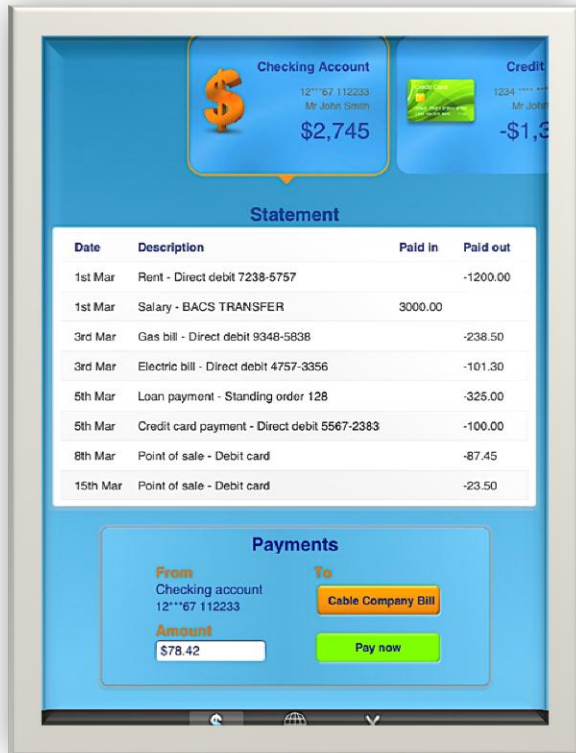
Checking Account
12***67 112233
Mr John Smith
$2,745

Credit
1234 **** ***
Mr John
-$1,3

Statement

| Date | Description | Paid in | Paid out |
|---|---|---|---|
| 1st Mar | Rent - Direct debit 7238-5757 | | -1200.00 |
| 1st Mar | Salary - BACS TRANSFER | 3000.00 | |
| 3rd Mar | Gas bill - Direct debit 9348-5838 | | -238.50 |
| 3rd Mar | Electric bill - Direct debit 4757-3356 | | -101.30 |
| 5th Mar | Loan payment - Standing order 128 | | -325.00 |
| 5th Mar | Credit card payment - Direct debit 5567-2383 | | -100.00 |
| 8th Mar | Point of sale - Debit card | | -87.45 |
| 15th Mar | Point of sale - Debit card | | -23.50 |

Payments

From
Checking account
12***67 112233

To
Cable Company Bill

Amount
$78.42

Pay now